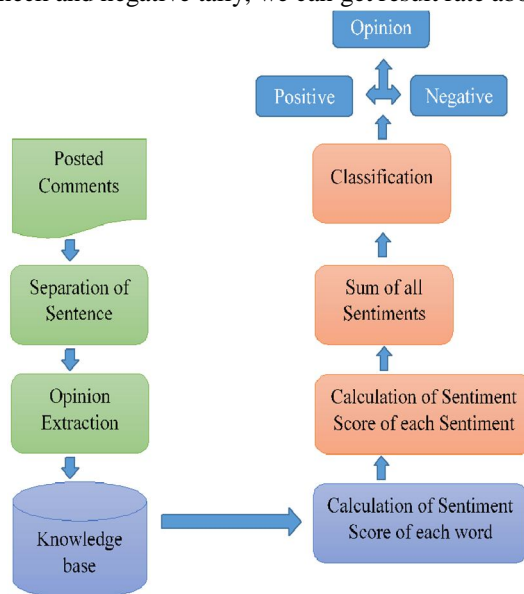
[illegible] and negative tally, we can get result rate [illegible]

Opinion

Positive

Negative

Classification

Sum of all Sentiments

Calculation of Sentiment Score of each Sentiment

Calculation of Sentiment Score of each word

Posted Comments

Separation of Sentence

Opinion Extraction

Knowledge base